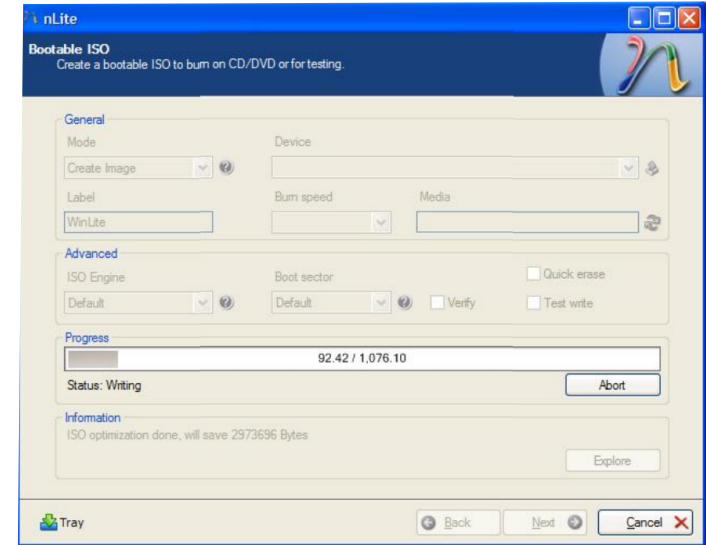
nLite

Bootable ISO
Create a bootable ISO to burn on CD/DVD or for testing.

General
Mode
Create Image
Device
Label
WinLite
Burn speed
Media

Advanced
ISO Engine
Default
Boot sector
Default
Verify
Quick erase
Test write

Progress
92.42 / 1,076.10
Status: Writing
Abort

Information
ISO optimization done, will save 2973696 Bytes
Explore

Tray
Back
Next
Cancel